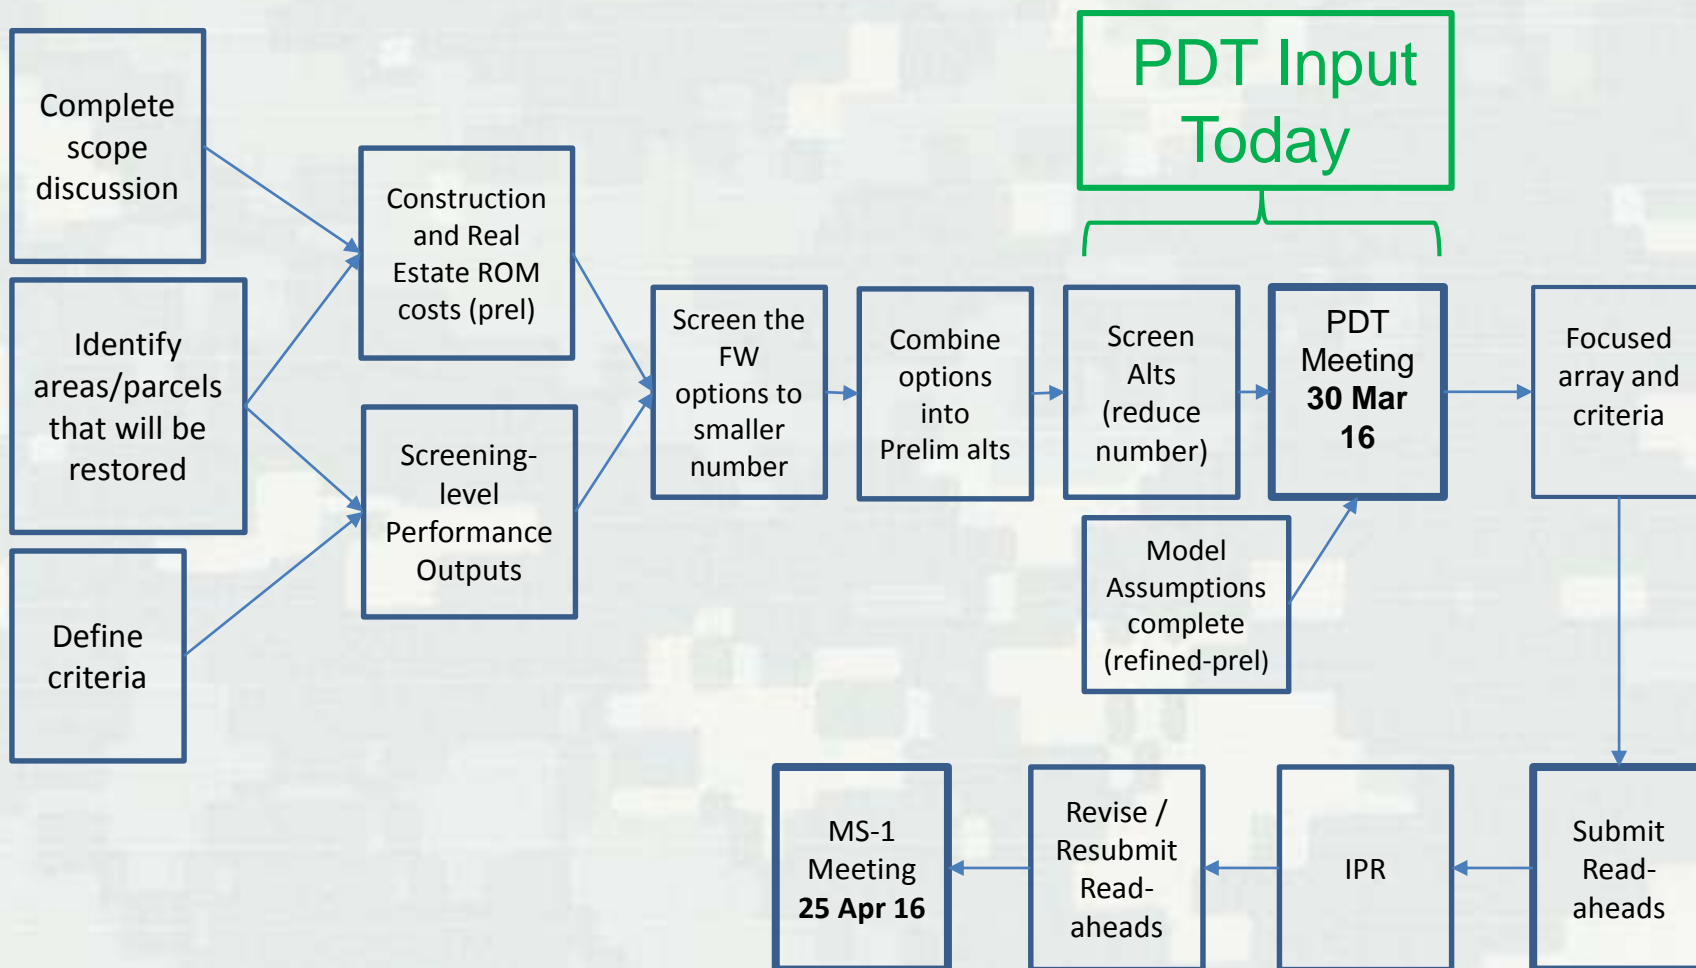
PDT Input Today

Complete scope discussion

Identify areas/parcels that will be restored

Define criteria

Construction and Real Estate ROM costs (prel)

Screening-level Performance Outputs

Screen the FW options to smaller number

Combine options into Prelim alts

Screen Alts (reduce number)

PDT Meeting **30 Mar 16**

Model Assumptions complete (refined-prel)

Focused array and criteria

Submit Read-aheads

IPR

Revise / Resubmit Read-aheads

MS-1 Meeting **25 Apr 16**